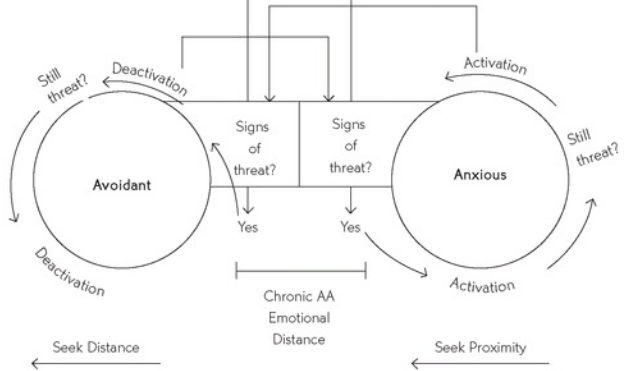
Still threat?

Deactivation

Signs of threat?

Signs of threat?

Activation

Still threat?

Avoidant

Anxious

Yes

Yes

Deactivation

Activation

Chronic AA Emotional Distance

Seek Distance

Seek Proximity